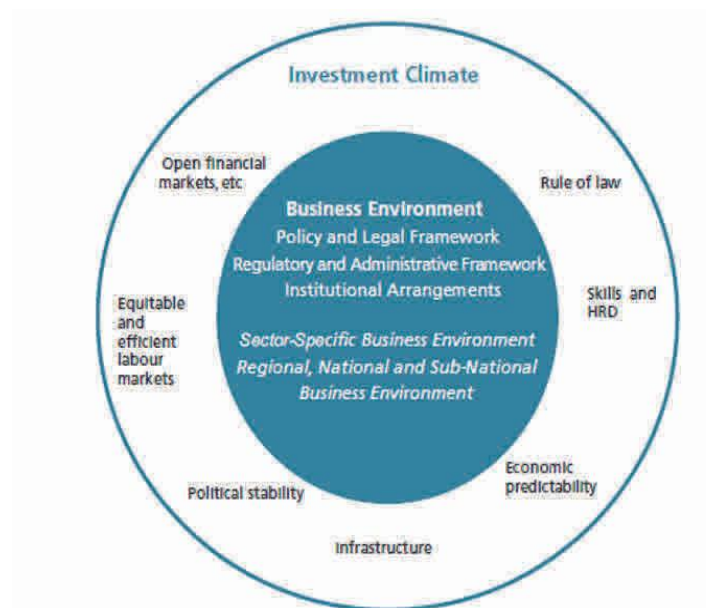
Investment Climate

Open financial markets, etc

Rule of law

Business Environment
Policy and Legal Framework
Regulatory and Administrative Framework
Institutional Arrangements

Sector-Specific Business Environment
Regional, National and Sub-National Business Environment

Equitable and efficient labour markets

Skills and HRD

Economic predictability

Political stability

Infrastructure